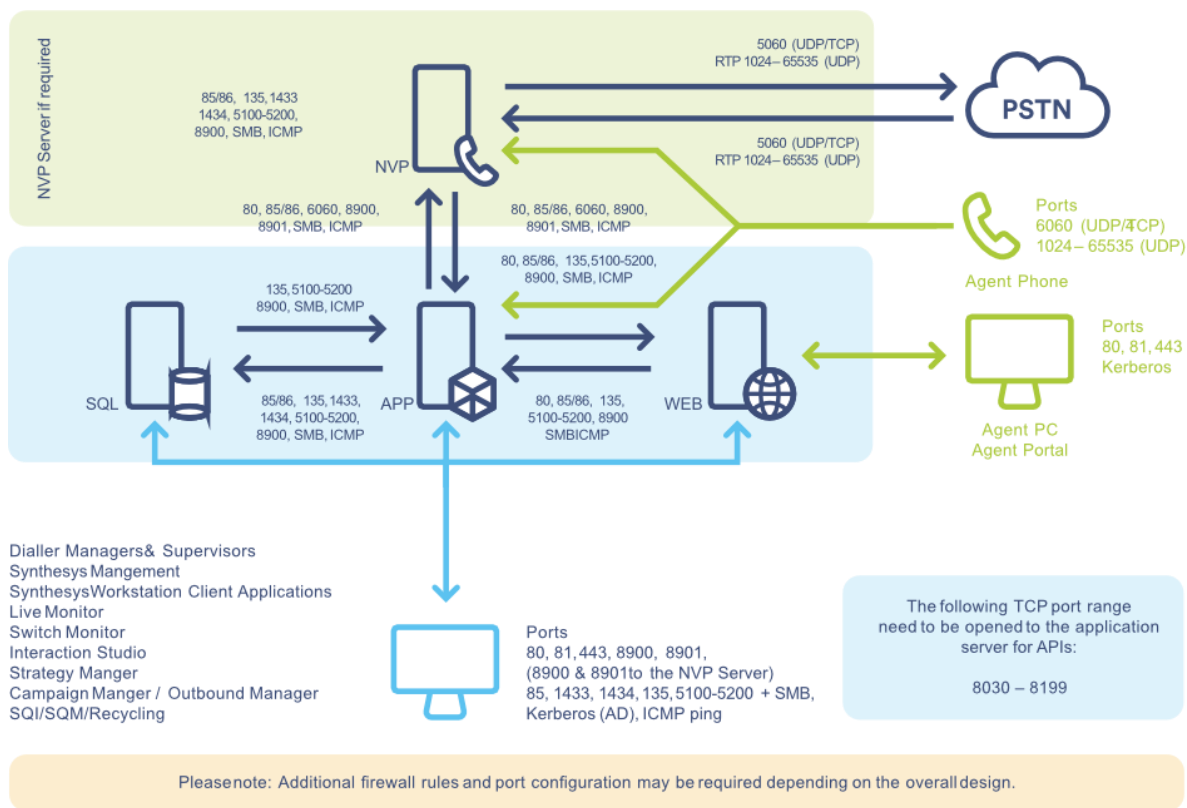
NVP Server if required

85/86, 135, 1433
1434, 5100-5200,
8900, SMB, ICMP

NVP

5060 (UDP/TCP)
RTP 1024– 65535 (UDP)

PSTN

5060 (UDP/TCP)
RTP 1024– 65535 (UDP)

80, 85/86, 6060, 8900,
8901, SMB, ICMP

80, 85/86, 6060, 8900,
8901, SMB, ICMP

Ports
6060 (UDP/TCP)
1024 – 65535 (UDP)

Agent Phone

80, 85/86, 135,5100-5200,
8900, SMB, ICMP

135, 5100-5200
8900, SMB, ICMP

SQL

85/86, 135,1433,
1434, 5100-5200,
8900, SMB, ICMP

APP

80, 85/86, 135,
5100-5200, 8900
SMBICMP

WEB

Ports
80, 81, 443
Kerberos

Agent PC
Agent Portal

Dialler Managers& Supervisors
Synthesys Mangement
SynthesysWorkstation Client Applications
Live Monitor
Switch Monitor
Interaction Studio
Strategy Manger
Campaign Manger / Outbound Manager
SQI/SQM/Recycling

Ports
80, 81, 443, 8900, 8901,
(8900 & 8901to the NVP Server)
85, 1433, 1434, 135, 5100-5200 + SMB,
Kerberos (AD), ICMP ping

The following TCP port range need to be opened to the application server for APIs:

8030 – 8199

Please note: Additional firewall rules and port configuration may be required depending on the overall design.